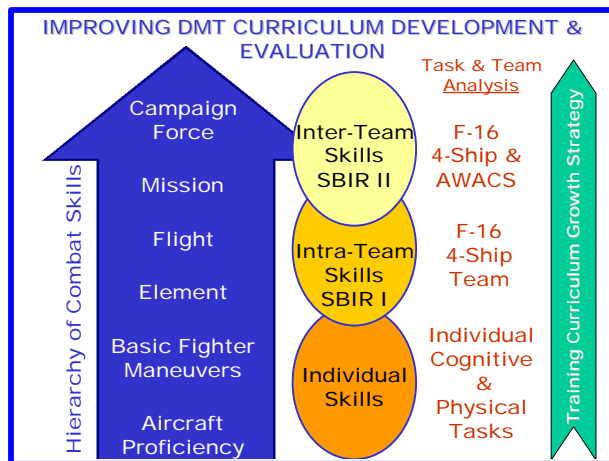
IMPROVING DMT CURRICULUM DEVELOPMENT & EVALUATION

Hierarchy of Combat Skills

Campaign Force

Mission

Flight

Element

Basic Fighter Maneuvers

Aircraft Proficiency

Inter-Team Skills SBIR II

Intra-Team Skills SBIR I

Individual Skills

Task & Team Analysis

F-16 4-Ship & AWACS

F-16 4-Ship Team

Individual Cognitive & Physical Tasks

Training Curriculum Growth Strategy